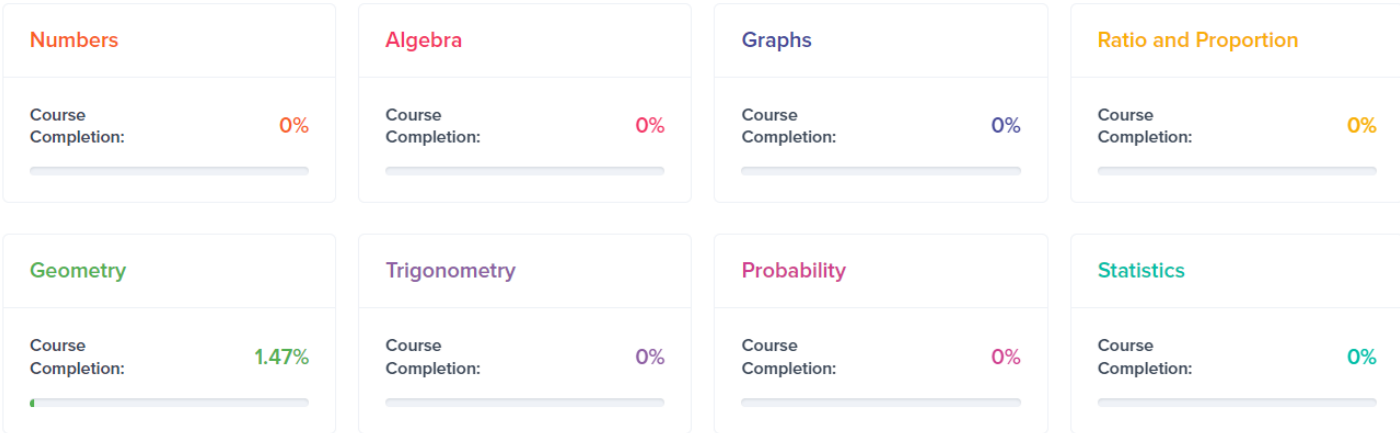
Numbers

Course Completion: 0%

Algebra

Course Completion: 0%

Graphs

Course Completion: 0%

Ratio and Proportion

Course Completion: 0%

Geometry

Course Completion: 1.47%

Trigonometry

Course Completion: 0%

Probability

Course Completion: 0%

Statistics

Course Completion: 0%